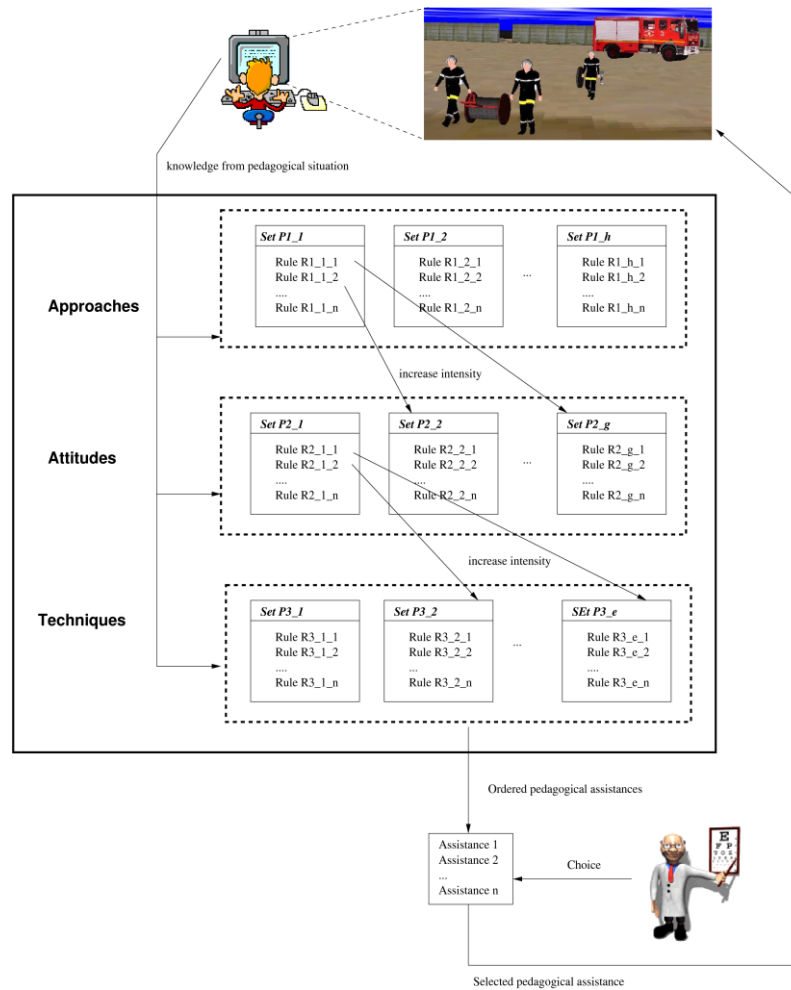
knowledge from pedagogical situation

Approaches

Set P1_1
Rule R1_1_1
Rule R1_1_2
....
Rule R1_1_n

Set P1_2
Rule R1_2_1
Rule R1_2_2
....
Rule R1_2_n

...

Set P1_h
Rule R1_h_1
Rule R1_h_2
....
Rule R1_h_n

increase intensity

Attitudes

Set P2_1
Rule R2_1_1
Rule R2_1_2
....
Rule R2_1_n

Set P2_2
Rule R2_2_1
Rule R2_2_2
....
Rule R2_2_n

...

Set P2_g
Rule R2_g_1
Rule R2_g_2
....
Rule R2_g_n

increase intensity

Techniques

Set P3_1
Rule R3_1_1
Rule R3_1_2
....
Rule R3_1_n

Set P3_2
Rule R3_2_1
Rule R3_2_2
....
Rule R3_2_n

...

SEt P3_e
Rule R3_e_1
Rule R3_e_2
....
Rule R3_e_n

Ordered pedagogical assistances

Assistance 1
Assistance 2
...
Assistance n

Choice

E
F P
T O Z

Selected pedagogical assistance